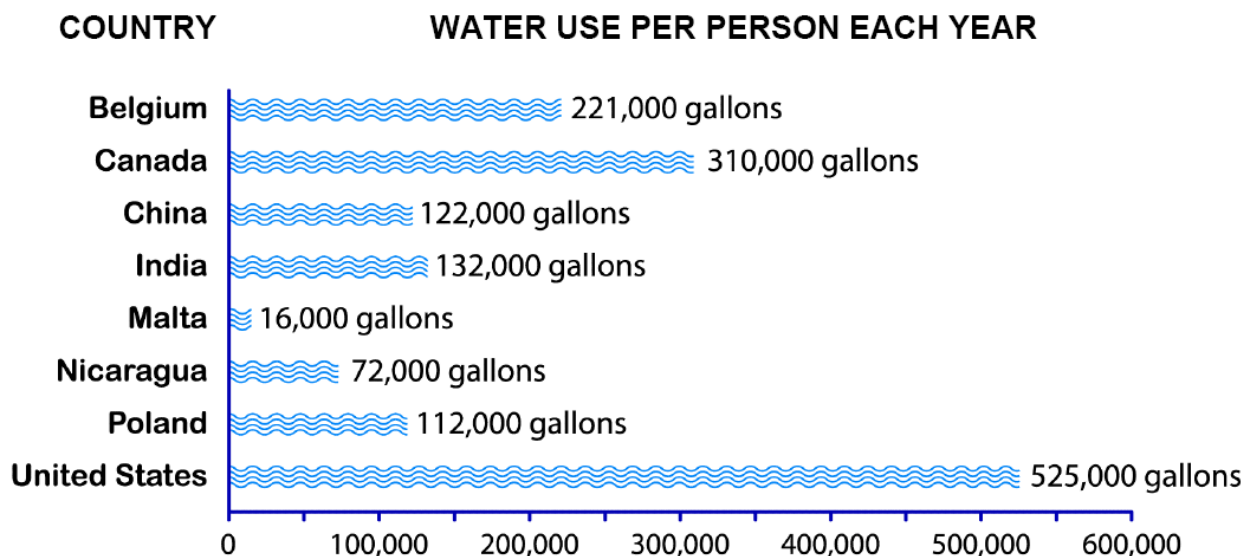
COUNTRY

WATER USE PER PERSON EACH YEAR

Belgium 221,000 gallons
Canada 310,000 gallons
China 122,000 gallons
India 132,000 gallons
Malta 16,000 gallons
Nicaragua 72,000 gallons
Poland 112,000 gallons
United States 525,000 gallons

0 100,000 200,000 300,000 400,000 500,000 600,000